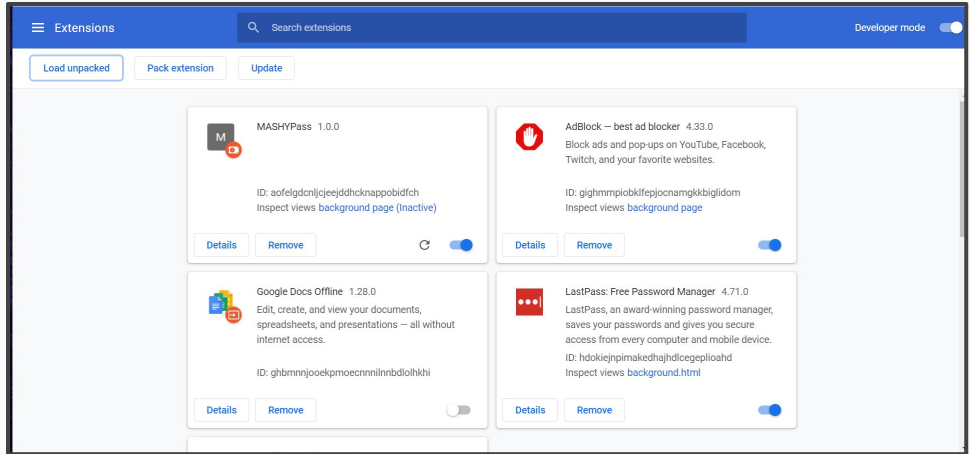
Extensions

Search extensions

Developer mode

Load unpacked

Pack extension

Update

M

MASHYPass 1.0.0

ID: aofelgdcnljcjeejddhcknappobidfch
Inspect views background page (Inactive)

Details

Remove

AdBlock — best ad blocker 4.33.0

Block ads and pop-ups on YouTube, Facebook, Twitch, and your favorite websites.

ID: gighmmpiobklfepjocnamgkkbiglidom
Inspect views background page

Details

Remove

Google Docs Offline 1.28.0

Edit, create, and view your documents, spreadsheets, and presentations — all without internet access.

ID: ghbmnnjooekpmoecnnnilnnbdlolhkhi

Details

Remove

LastPass: Free Password Manager 4.71.0

LastPass, an award-winning password manager, saves your passwords and gives you secure access from every computer and mobile device.

ID: hdokiejnpimakedhajhdlcegeplioahd
Inspect views background.html

Details

Remove